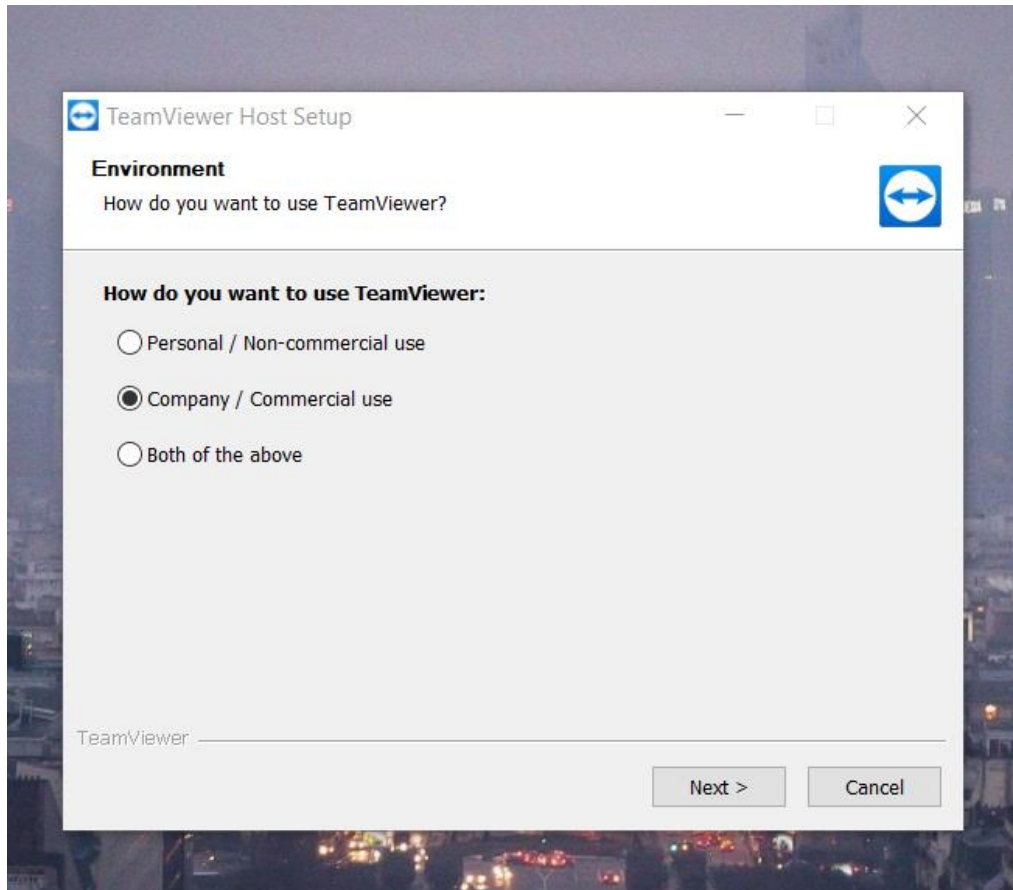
TeamViewer Host Setup

Environment
How do you want to use TeamViewer?

How do you want to use TeamViewer:

Personal / Non-commercial use

Company / Commercial use

Both of the above

TeamViewer

Next >

Cancel